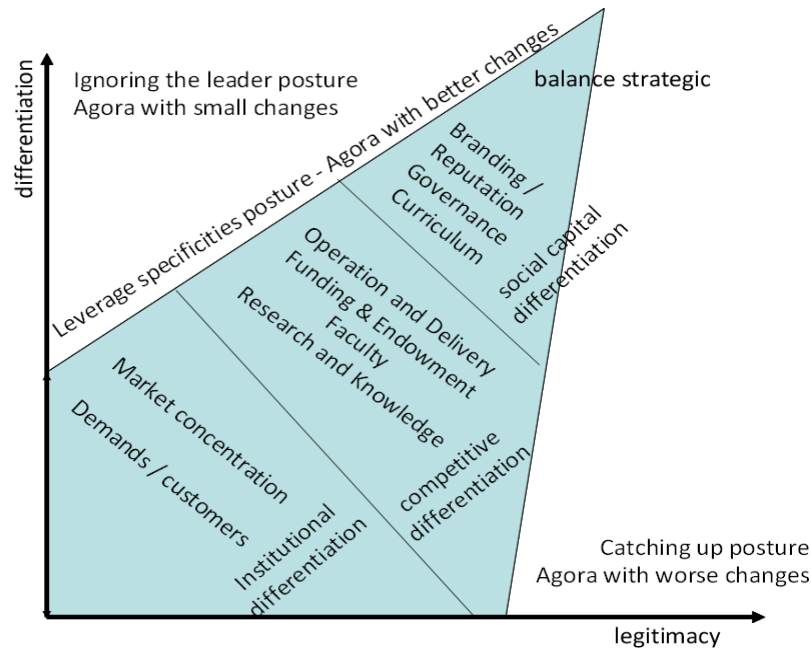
differentiation

Ignoring the leader posture
Agora with small changes

Leverage specificities posture - Agora with better changes

balance strategic

Branding /
Reputation
Governance
Curriculum

social capital
differentiation

Operation and Delivery
Funding & Endowment
Faculty
Research and Knowledge

competitive
differentiation

Market concentration
Demands / customers

Institutional
differentiation

Catching up posture
Agora with worse changes

legitimacy